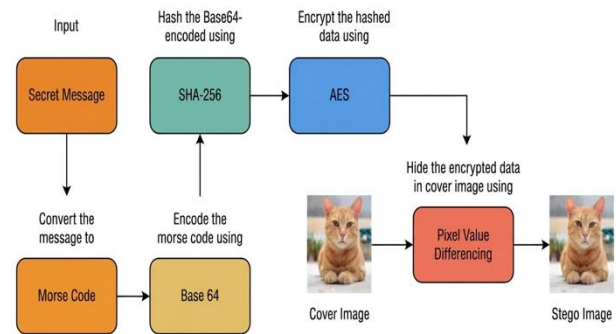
Input

Secret Message

Hash the Base64-encoded using

SHA-256

Encrypt the hashed data using

AES

Convert the message to

Morse Code

Encode the morse code using

Base 64

Hide the encrypted data in cover image using

Pixel Value Differencing

Cover Image

Stego Image